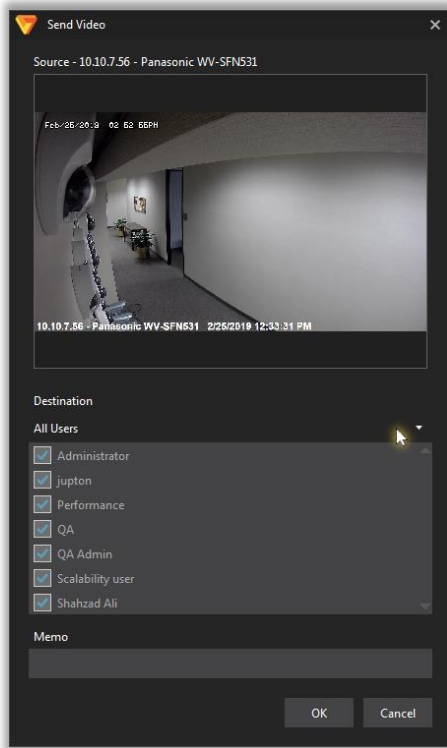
Send Video

Source - 10.10.7.56 - Panasonic WV-SFN531

Feb/25/2019 02 52 55PM

10.10.7.56 - Panasonic WV-SFN531 2/25/2019 12:33:31 PM

Destination

All Users

Administrator
jupton
Performance
QA
QA Admin
Scalability user
Shahzad Ali

Memo

OK

Cancel